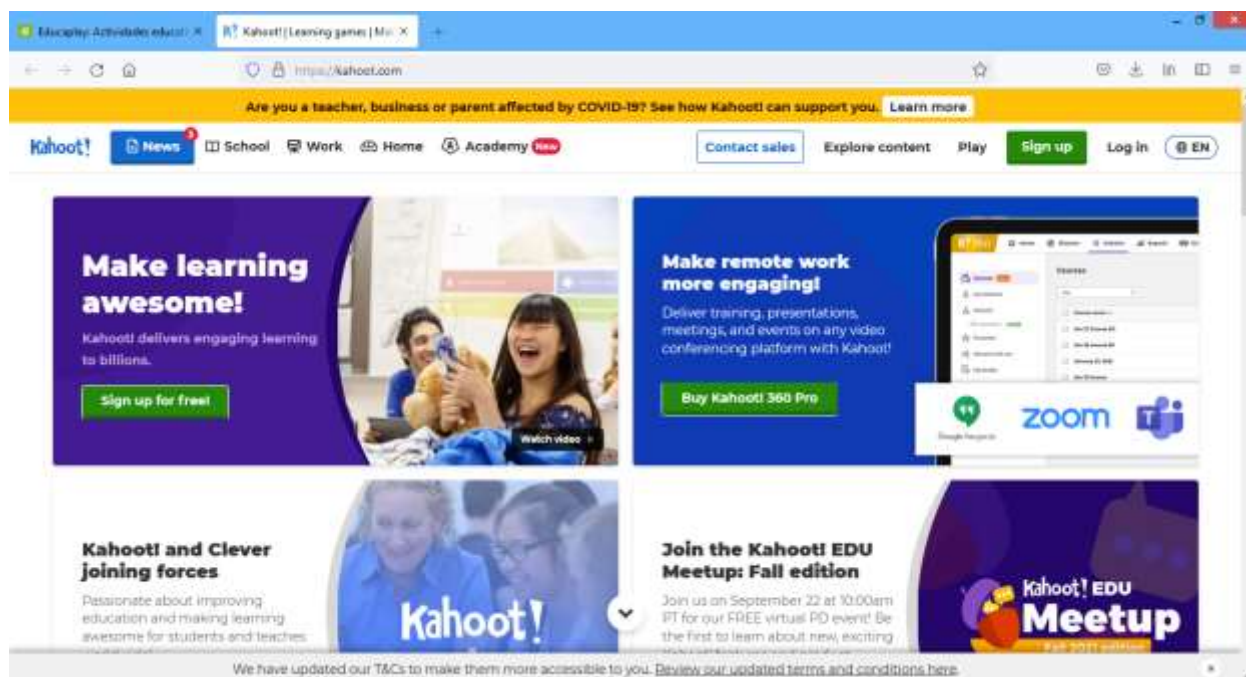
Educaplay: Actividades educati ×
Kahoot! | Learning games | Ma ×
+

https://kahoot.com

Are you a teacher, business or parent affected by COVID-19? See how Kahoot! can support you. Learn more

Kahoot!
News 3
School
Work
Home
Academy New
Contact sales
Explore content
Play
Sign up
Log in
EN

Make learning awesome!

Kahoot! delivers engaging learning to billions.

Sign up for free!

Watch video

Make remote work more engaging!

Deliver training, presentations, meetings, and events on any video conferencing platform with Kahoot!

Buy Kahoot! 360 Pro

Courses

Google Hangouts

zoom

Kahoot! and Clever joining forces

Passionate about improving education and making learning awesome for students and teaches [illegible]

Kahoot!

Join the Kahoot! EDU Meetup: Fall edition

Join us on September 22 at 10:00am PT for our FREE virtual PD event! Be the first to learn about new, exciting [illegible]

Kahoot! EDU
Meetup
Fall 2021 edition

We have updated our T&Cs to make them more accessible to you. Review our updated terms and conditions here.

×